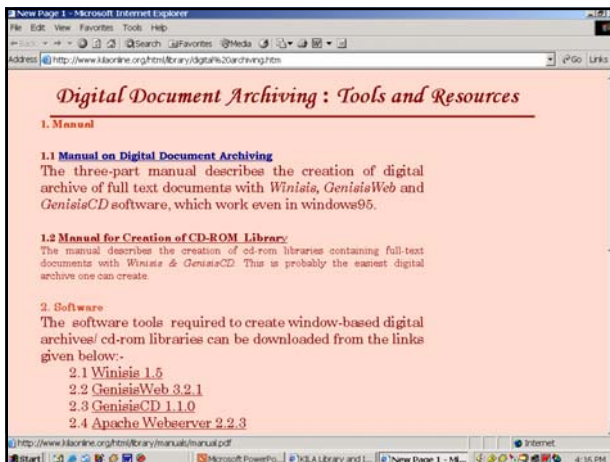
New Page 1 - Microsoft Internet Explorer
File Edit View Favorites Tools Help
Back Search Favorites Media
Address http://www.kilaonline.org/html/library/digital%20archiving.htm Go Links

Digital Document Archiving : Tools and Resources

1. Manual

1.1 Manual on Digital Document Archiving
The three-part manual describes the creation of digital archive of full text documents with *Winisis*, *GenisisWeb* and *GenisisCD* software, which work even in windows95.

1.2 Manual for Creation of CD-ROM Library
The manual describes the creation of cd-rom libraries containing full-text documents with *Winisis & GenisisCD*. This is probably the easiest digital archive one can create.

2. Software
The software tools required to create window-based digital archives/ cd-rom libraries can be downloaded from the links given below:-
2.1 Winisis 1.5
2.2 GenisisWeb 3.2.1
2.3 GenisisCD 1.1.0
2.4 Apache Webserver 2.2.3

http://www.kilaonline.org/html/library/manuals/manual.pdf Internet
Start Microsoft PowerPo... KILA Library and I... New Page 1 - Mi... 4:16 PM